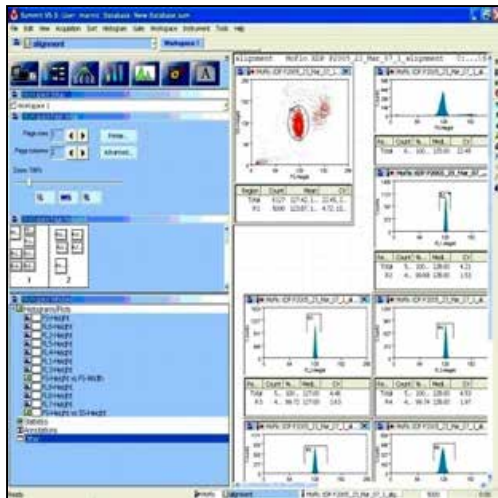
Summit V4.3 User: marvin Database: New Database.sum

File Edit View Acquisition Sort Histogram Gate Workspace Instrument Tools Help

alignment

Workspace 1

Workspace 1

Page rows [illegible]

Page columns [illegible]

Print...

Advanced...

Zoom 100%

1

2

Histograms/Plots

FS-Height

FL1-Height

FL2-Height

FL3-Height

FL4-Height

FL5-Height

FL6-Height

FL7-Height

FS-Height vs FS-Width

FL8-Height

FL9-Height

FS-Height vs SS-Height

Statistics

Annotations

alignment MoFlo XDP F2005_23_Mar_07_1_alignment C1...

MoFlo XDP F2005_23_Mar_07_1...

MoFlo XDP F2005_23_Mar_07_1_A...

FS-Height

| Region | Count | Mean | CV |
|---|---|---|---|
| Total | 6327 | 127.42, 1... | 22.45, 2... |
| R1 | 5090 | 123.07, 1... | 4.72, 13... |

| Re... | Count | %... | Med... | CV |
|---|---|---|---|---|
| Total | 6... | 100... | 125.00 | 22.45 |

MoFlo XDP F2005_23_Mar_07...

FL1-Height

| Re... | Count | %... | Med... | CV |
|---|---|---|---|---|
| Total | 5... | 100... | 128.00 | 4.22 |
| R2 | 4... | 99.69 | 128.00 | 1.53 |

MoFlo XDP F2005_23_Mar_07_1_A...

MoFlo XDP F2005_23_Mar_07_1_A...

FL2-Height

| Re... | Count | %... | Med... | CV |
|---|---|---|---|---|
| Total | 5... | 100... | 127.00 | 4.48 |
| R3 | 4... | 99.72 | 127.00 | 1.43 |

| Re... | Count | %... | Med... | CV |
|---|---|---|---|---|
| Total | 5... | 100... | 128.00 | 4.45 |
| R4 | 4... | 99.74 | 128.00 | 1.67 |

MoFlo XDP F2005_23_Mar_07_1_A...

MoFlo XDP F2005_23_Mar_07_1_A...

Ready

alignment

MoFlo XDP F2005_23_Mar_07_1_alig...

5000